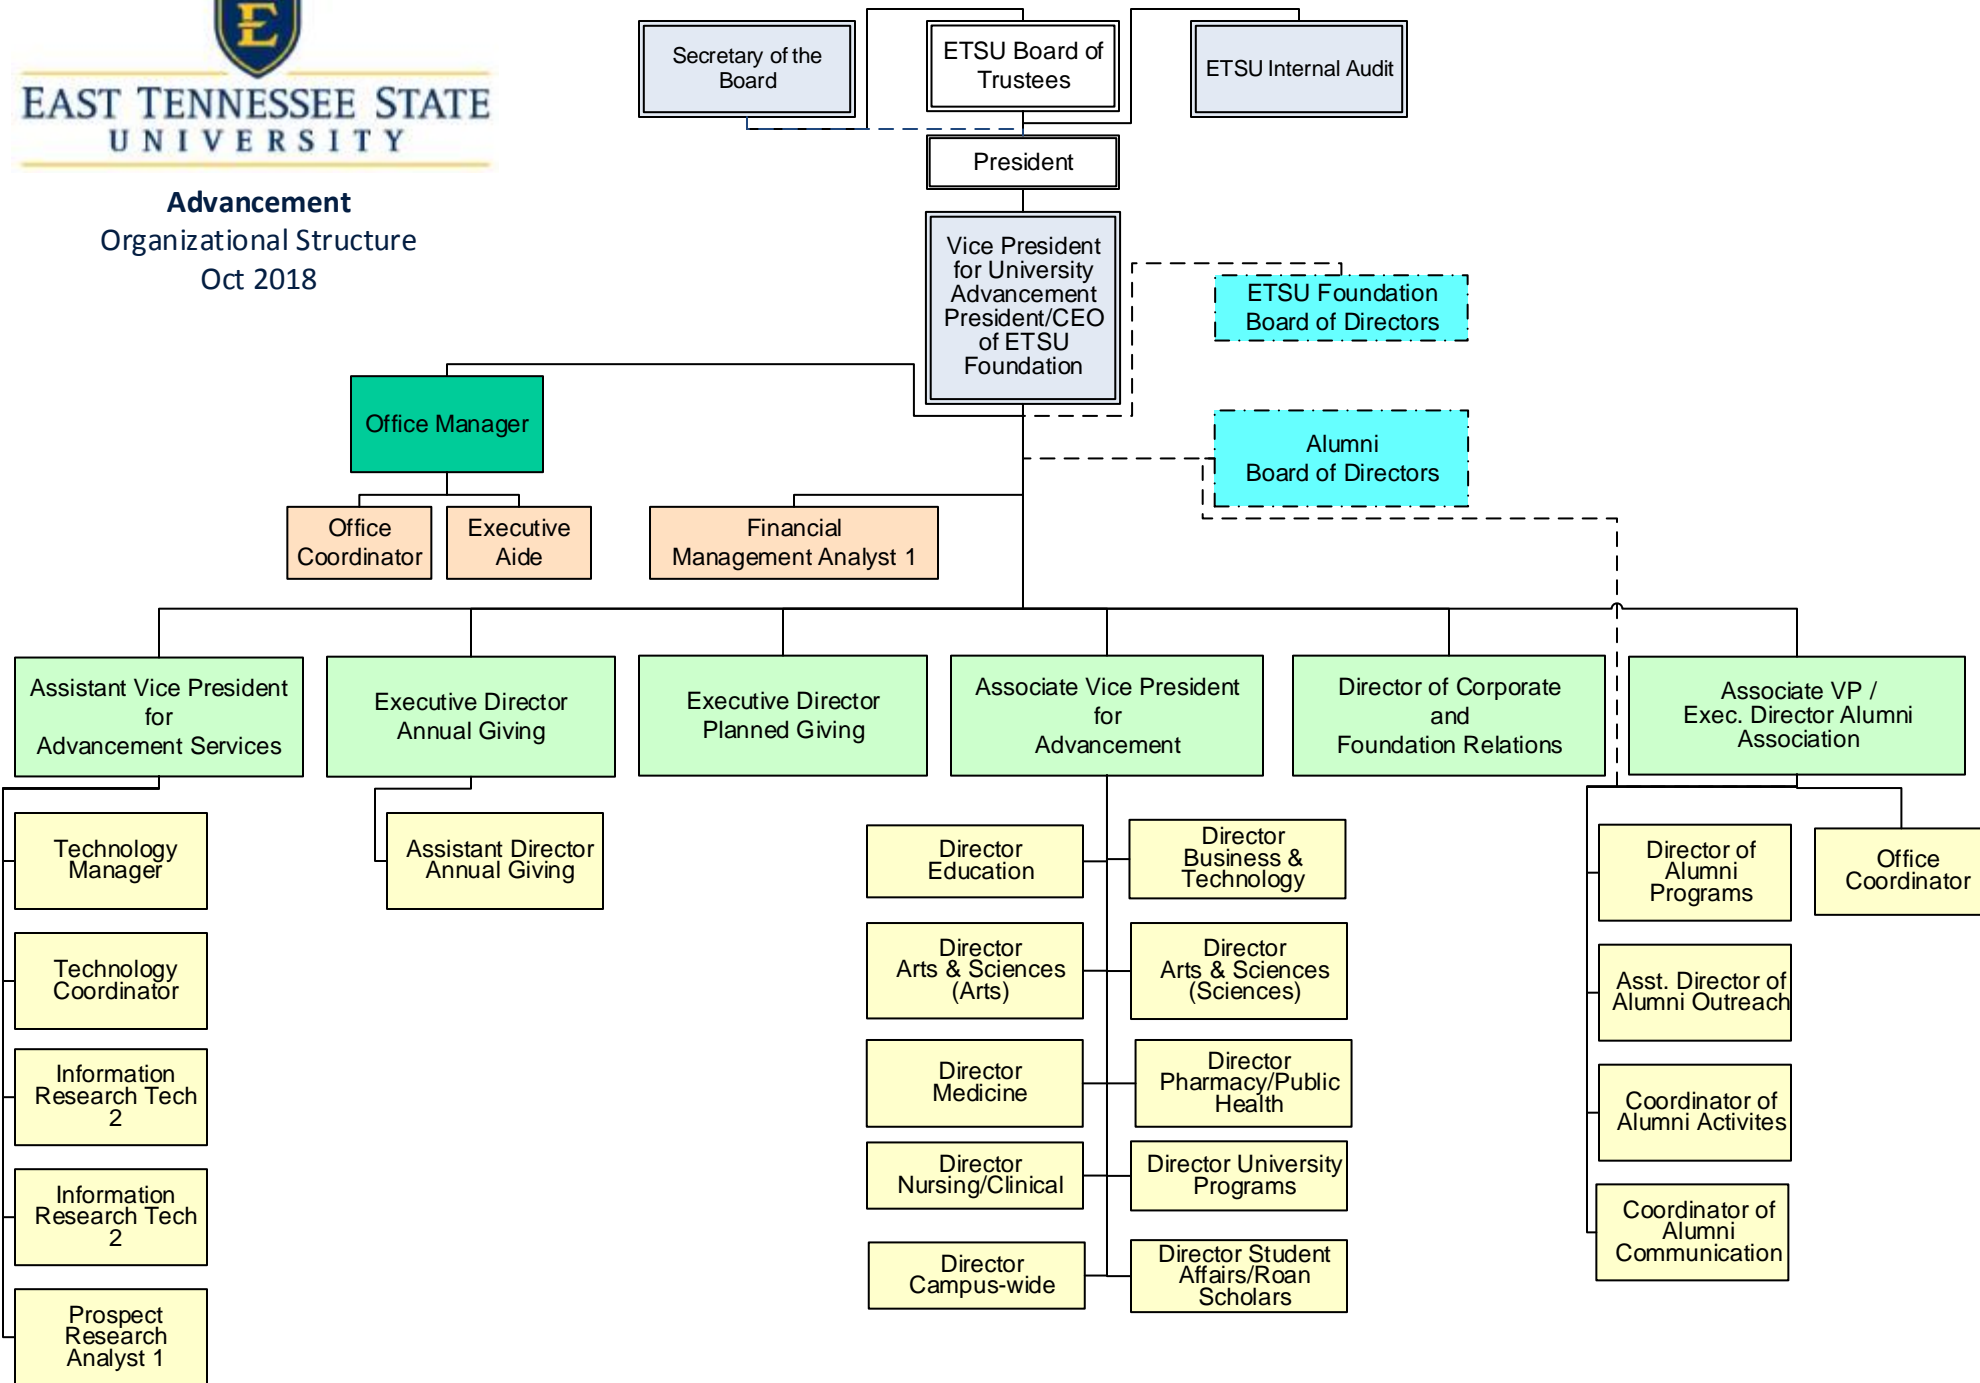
E

EAST TENNESSEE STATE UNIVERSITY

Advancement
Organizational Structure
Oct 2018

Secretary of the Board

ETSU Board of Trustees

ETSU Internal Audit

President

Vice President for University Advancement President/CEO of ETSU Foundation

ETSU Foundation Board of Directors

Alumni Board of Directors

Office Manager

Office Coordinator

Executive Aide

Financial Management Analyst 1

Assistant Vice President for Advancement Services

Executive Director Annual Giving

Executive Director Planned Giving

Associate Vice President for Advancement

Director of Corporate and Foundation Relations

Associate VP / Exec. Director Alumni Association

Technology Manager

Technology Coordinator

Information Research Tech 2

Information Research Tech 2

Prospect Research Analyst 1

Assistant Director Annual Giving

Director Education

Director Business & Technology

Director Arts & Sciences (Arts)

Director Arts & Sciences (Sciences)

Director Medicine

Director Pharmacy/Public Health

Director Nursing/Clinical

Director University Programs

Director Campus-wide

Director Student Affairs/Roan Scholars

Director of Alumni Programs

Office Coordinator

Asst. Director of Alumni Outreach

Coordinator of Alumni Activites

Coordinator of Alumni Communication